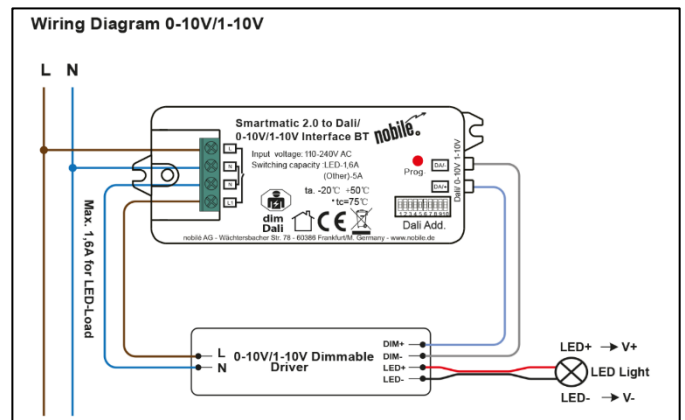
Wiring Diagram 0-10V/1-10V

L N

Smartmatic 2.0 to Dali/ 0-10V/1-10V Interface BT

nobilé

Input voltage: 110-240V AC
Switching capacity: LED-1,6A
(Other)-5A

ta. -20℃ +50℃
*tc=75℃

Prog.

DA/-

DA/+

Dali/ 0-10V 1-10V

1 2 3 4 5 6 7 8 9 10

Dali Add.

dim Dali

CE

L
N
N
L

nobilé AG - Wächtersbacher Str. 78 - 60386 Frankfurt/M. Germany - www.nobile.de

Max. 1,6A for LED-Load

L
N
0-10V/1-10V Dimmable Driver

DIM+
DIM-
LED+
LED-

LED+ → V+
LED Light
LED- → V-